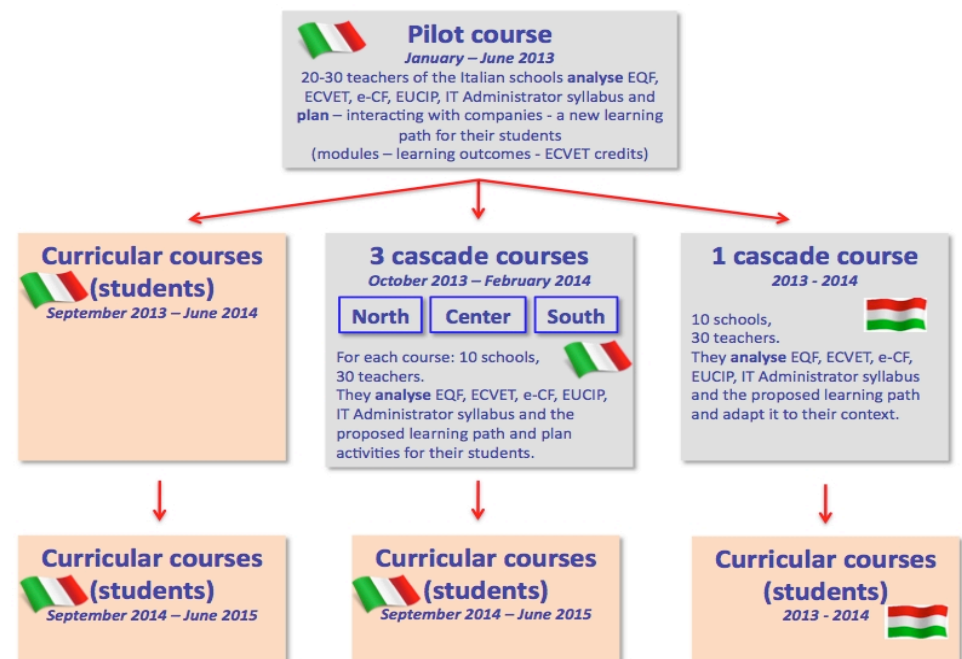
Pilot course
January – June 2013
20-30 teachers of the Italian schools analyse EQF, ECVET, e-CF, EUCIP, IT Administrator syllabus and plan – interacting with companies - a new learning path for their students
(modules – learning outcomes - ECVET credits)

Curricular courses (students)
September 2013 – June 2014

3 cascade courses
October 2013 – February 2014
North
Center
South
For each course: 10 schools, 30 teachers.
They analyse EQF, ECVET, e-CF, EUCIP, IT Administrator syllabus and the proposed learning path and plan activities for their students.

1 cascade course
2013 - 2014
10 schools,
30 teachers.
They analyse EQF, ECVET, e-CF, EUCIP, IT Administrator syllabus and the proposed learning path and adapt it to their context.

Curricular courses (students)
September 2014 – June 2015

Curricular courses (students)
September 2014 – June 2015

Curricular courses (students)
2013 - 2014